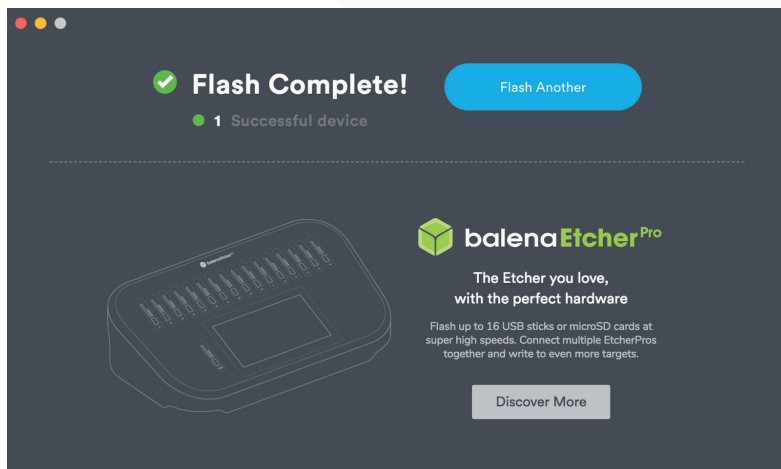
Flash Complete!

Flash Another

1 Successful device

balenaEtcher

balenaEtcher Pro

The Etcher you love, with the perfect hardware

Flash up to 16 USB sticks or microSD cards at super high speeds. Connect multiple EtcherPros together and write to even more targets.

Discover More